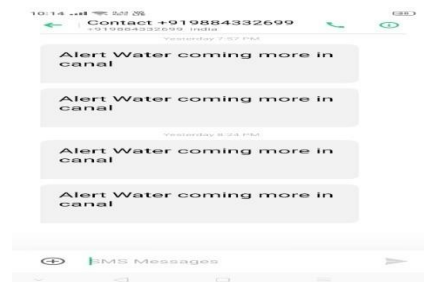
10:14

Contact +919884332699
+919884332699 India

Yesterday 7:57 PM

Alert Water coming more in canal

Alert Water coming more in canal

Yesterday 8:24 PM

Alert Water coming more in canal

Alert Water coming more in canal

SMS Messages